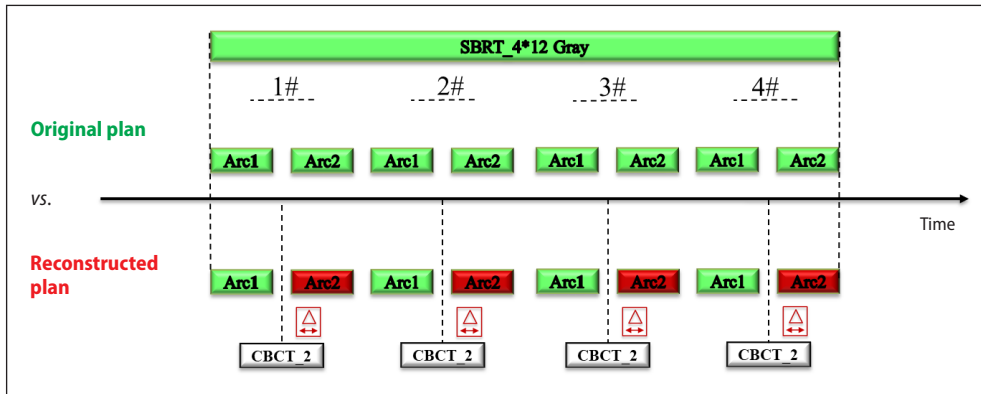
SBRT_4*12 Gray

1#

2#

3#

4#

Original plan

Arc1 Arc2 Arc1 Arc2 Arc1 Arc2 Arc1 Arc2

vs.

Time

Reconstructed plan

Arc1 Arc2 Arc1 Arc2 Arc1 Arc2 Arc1 Arc2

$\Delta$ $\Delta$ $\Delta$ $\Delta$

CBCT_2 CBCT_2 CBCT_2 CBCT_2